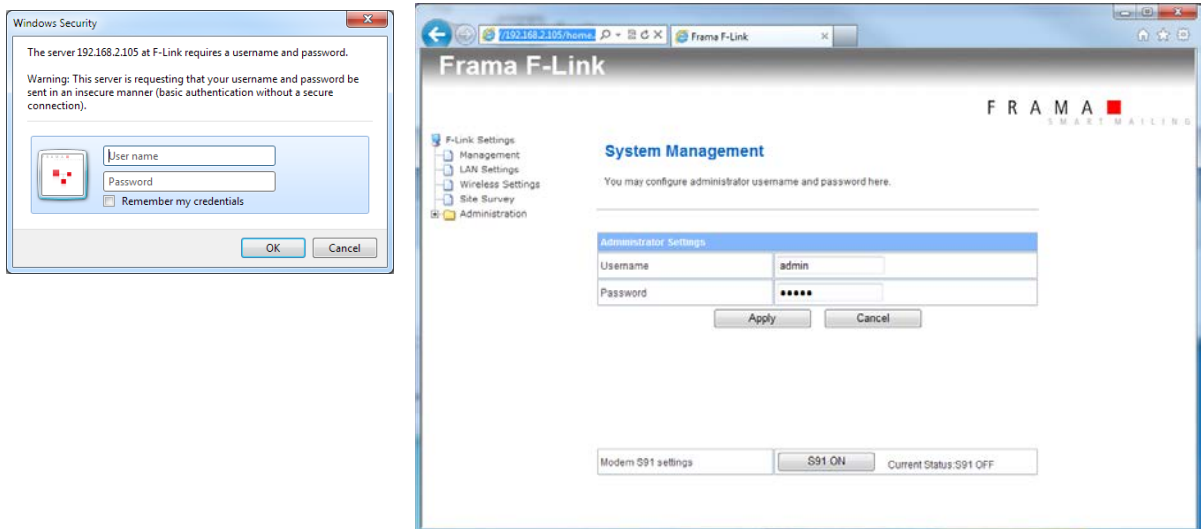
Windows Security

The server 192.168.2.105 at F-Link requires a username and password.

Warning: This server is requesting that your username and password be sent in an insecure manner (basic authentication without a secure connection).

User name

Password

Remember my credentials

OK Cancel

/192.168.2.105/home. Frama F-Link

Frama F-Link

FRAMA SMART MAILING

F-Link Settings
Management
LAN Settings
Wireless Settings
Site Survey
Administration

System Management

You may configure administrator username and password here.

| Administrator Settings | |
|---|---|
| Username | admin |
| Password | ●●●●● |

Apply Cancel

| Modem S91 settings | S91 ON | Current Status:S91 OFF |
|---|---|---|